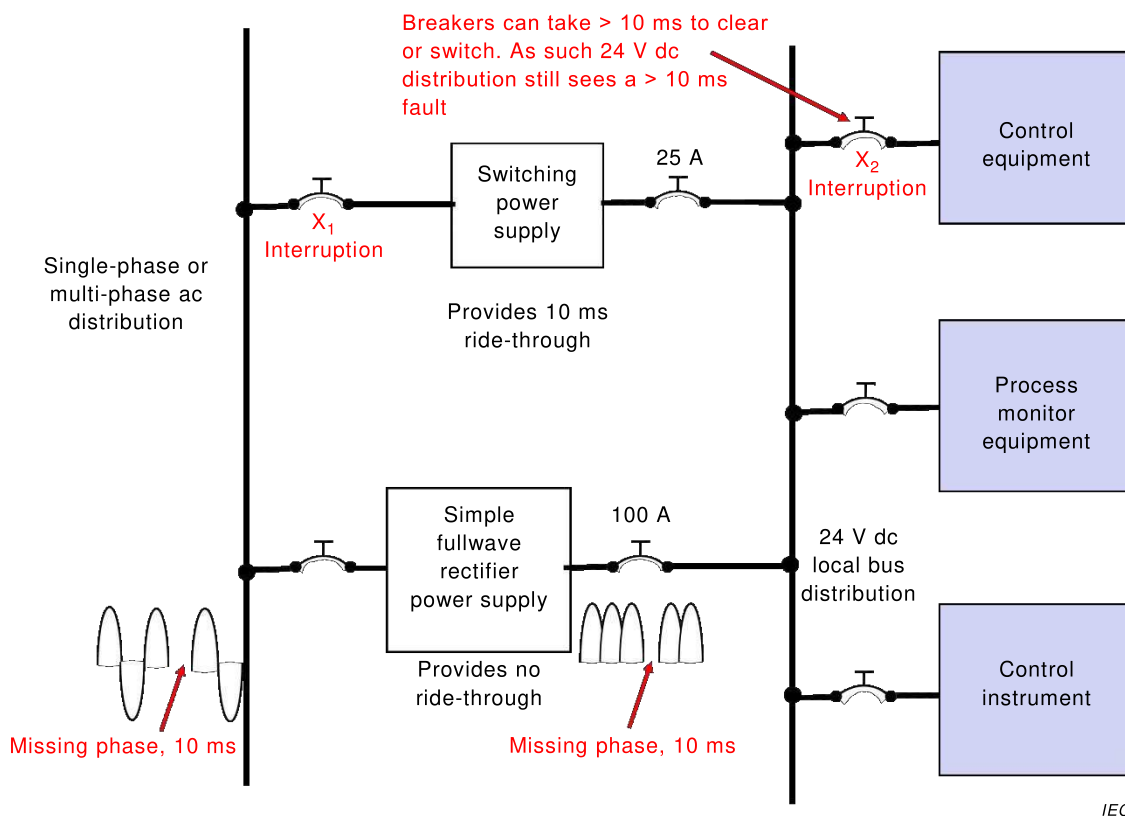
Breakers can take > 10 ms to clear or switch. As such 24 V dc distribution still sees a > 10 ms fault

Control equipment

$X_2$
Interruption

Switching power supply

25 A

$X_1$
Interruption

Single-phase or multi-phase ac distribution

Provides 10 ms ride-through

Process monitor equipment

Simple fullwave rectifier power supply

100 A

24 V dc local bus distribution

Provides no ride-through

Control instrument

Missing phase, 10 ms

Missing phase, 10 ms

IEC